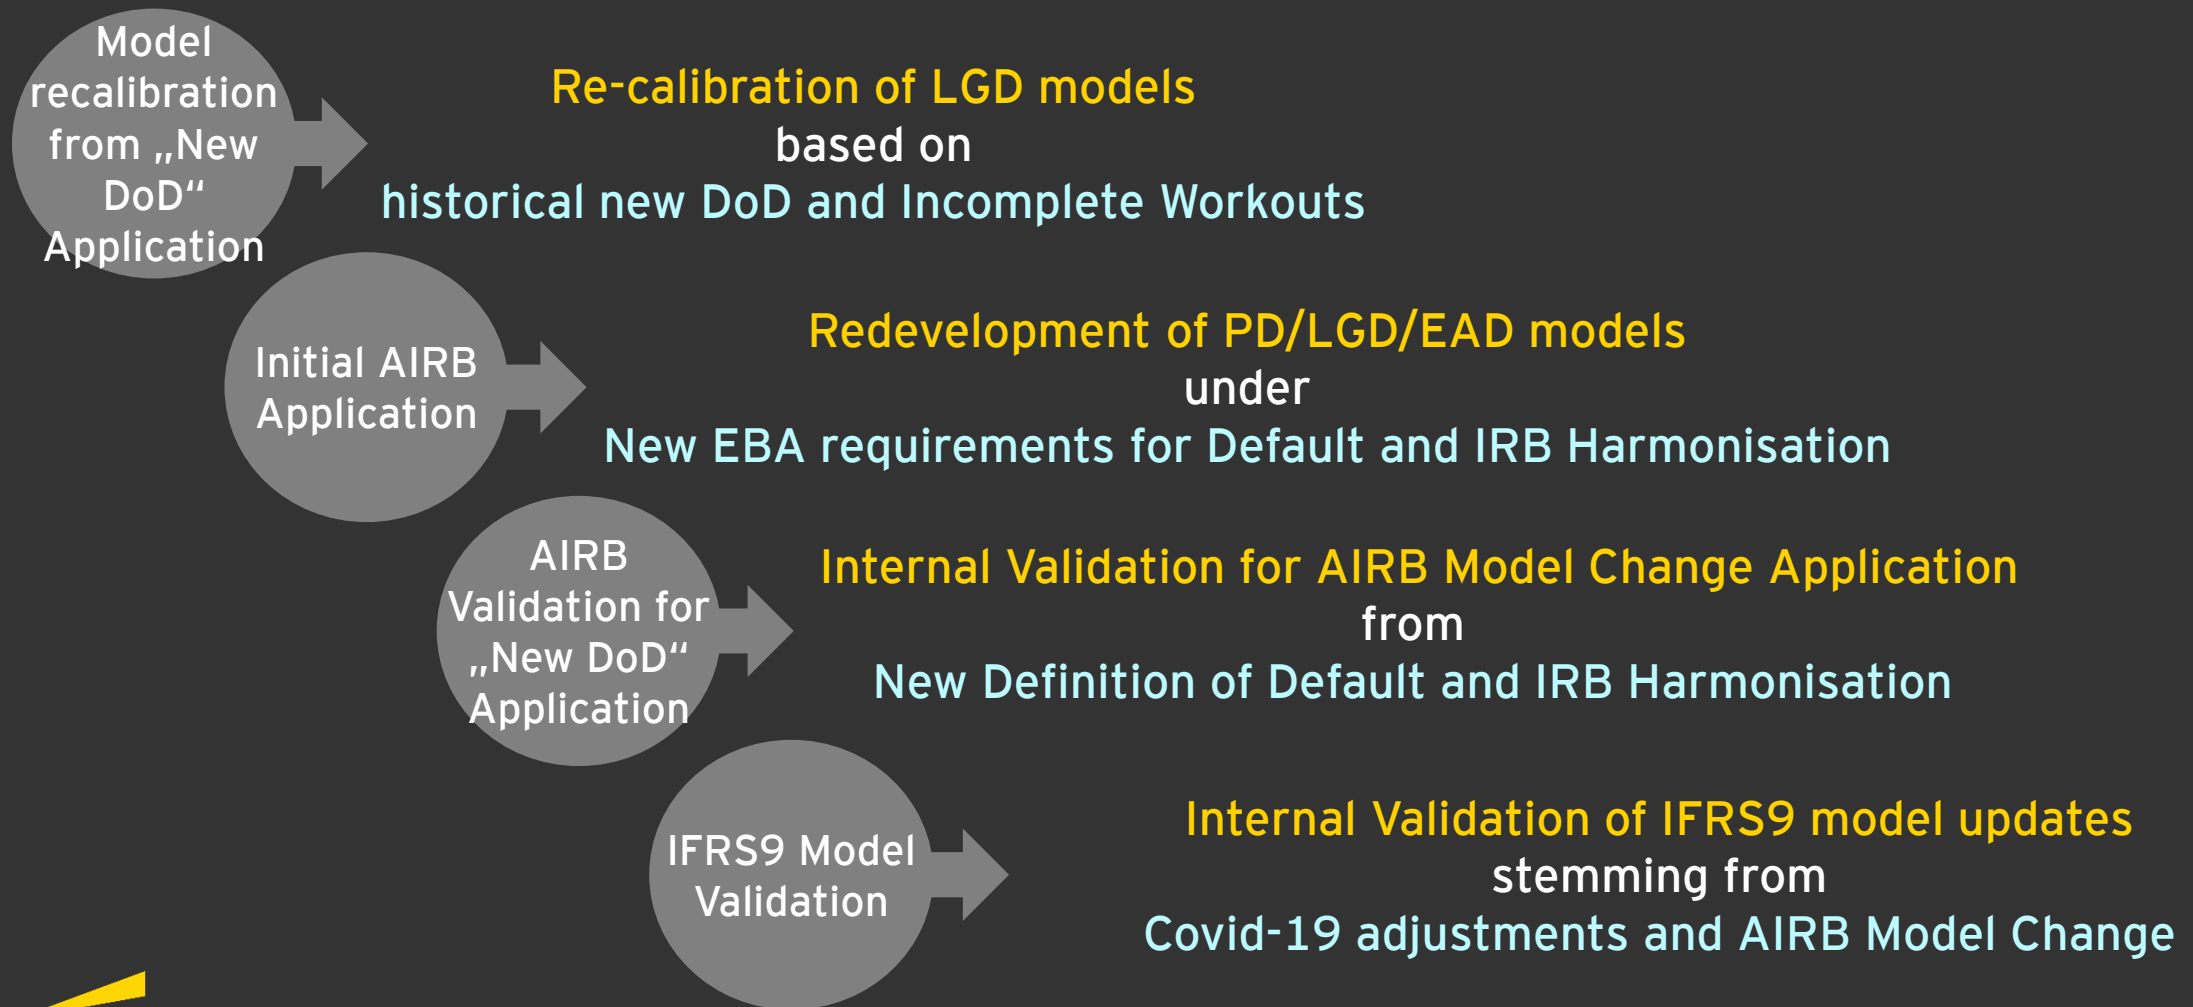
Model recalibration from „New DoD“ Application

Re-calibration of LGD models
based on
historical new DoD and Incomplete Workouts

Initial AIRB Application

Redevelopment of PD/LGD/EAD models
under
New EBA requirements for Default and IRB Harmonisation

AIRB Validation for „New DoD“ Application

Internal Validation for AIRB Model Change Application
from
New Definition of Default and IRB Harmonisation

IFRS9 Model Validation

Internal Validation of IFRS9 model updates
stemming from
Covid-19 adjustments and AIRB Model Change